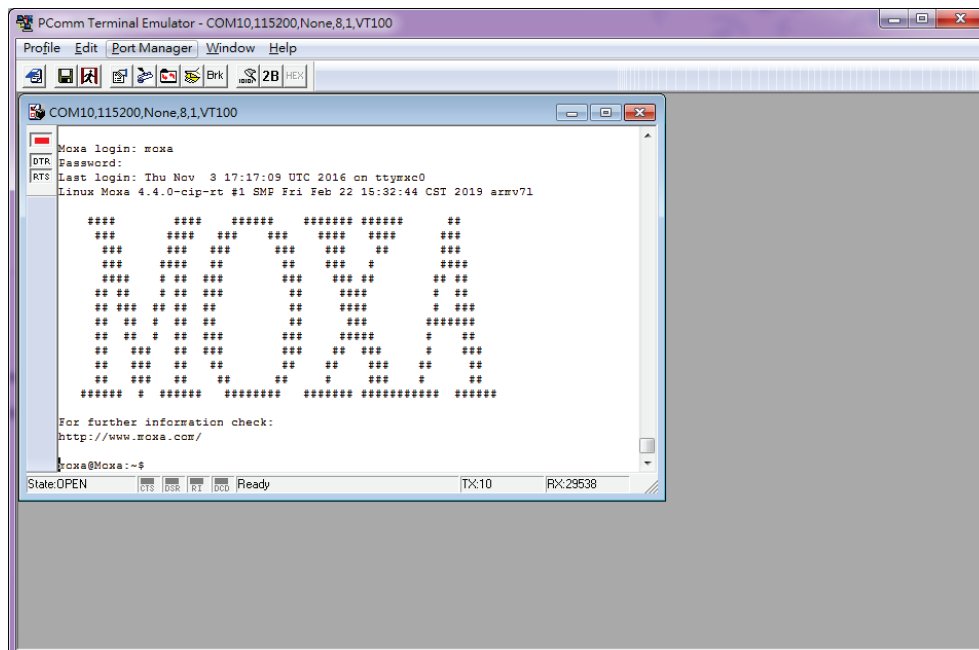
PComm Terminal Emulator - COM10,115200,None,8,1,VT100

Profile Edit Port Manager Window Help

Brk 2B HEX

COM10,115200,None,8,1,VT100

DTR
RTS

Moxa login: moxa
Password:
Last login: Thu Nov 3 17:17:09 UTC 2016 on ttymxc0
Linux Moxa 4.4.0-cip-rt #1 SMP Fri Feb 22 15:32:44 CST 2019 armv7l

For further information check:
http://www.moxa.com/

moxa@Moxa:~$

State:OPEN CTS DSR RI DCD Ready TX:10 RX:29538